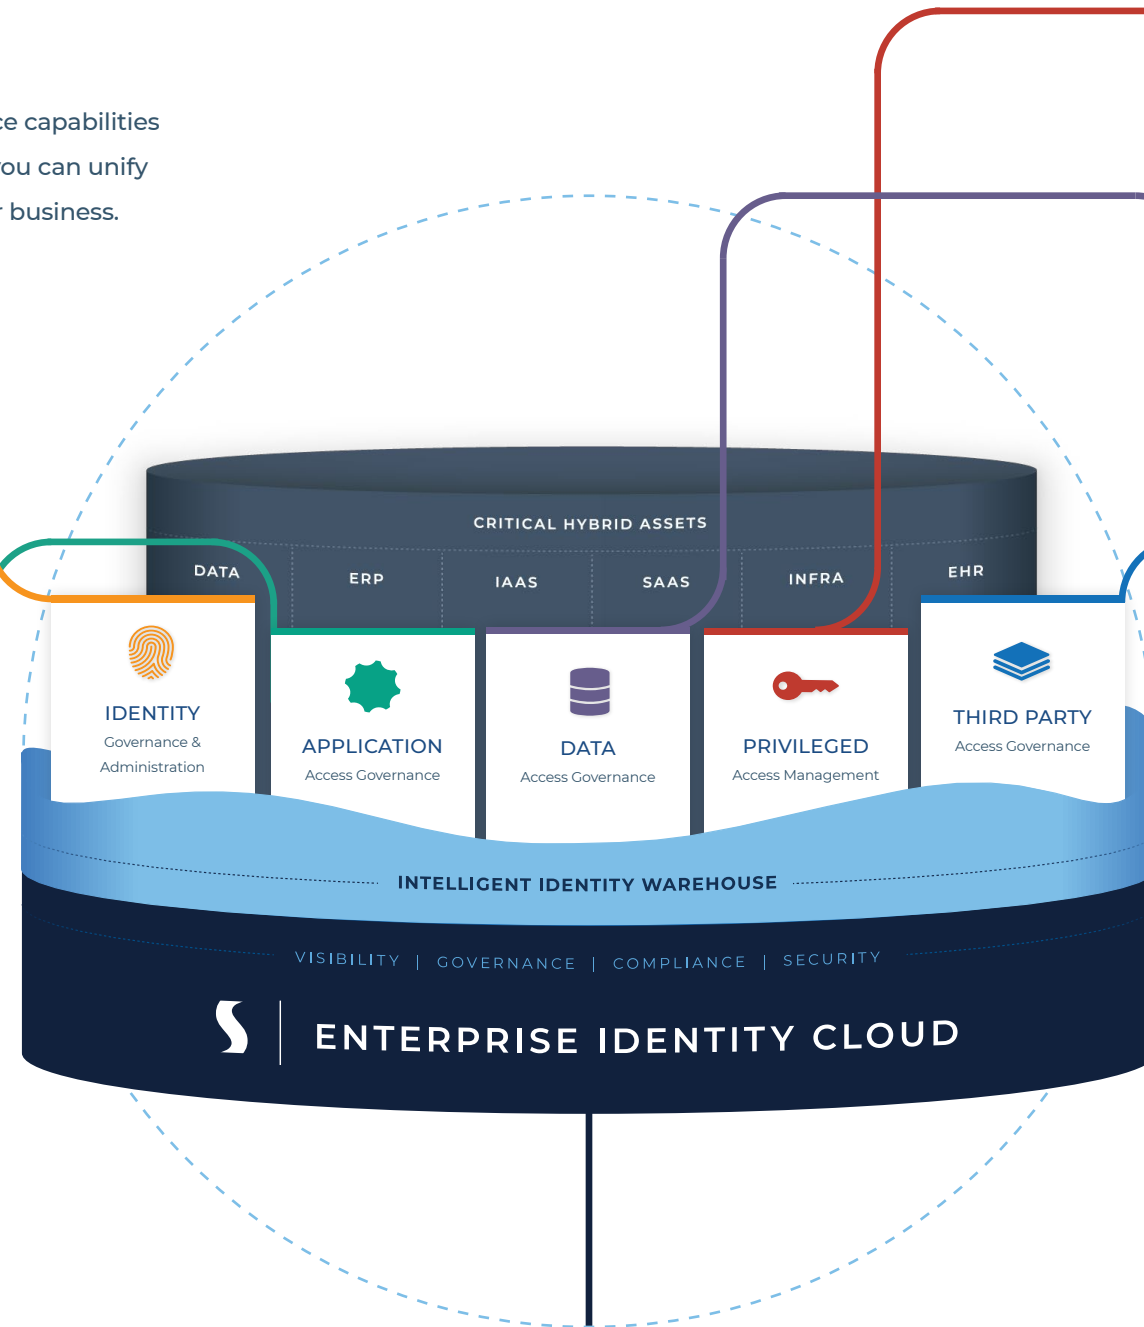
ce capabilities
ou can unify
r business.

CRITICAL HYBRID ASSETS

DATA | ERP | IAAS | SAAS | INFRA | EHR

IDENTITY
Governance & Administration

APPLICATION
Access Governance

DATA
Access Governance

PRIVILEGED
Access Management

THIRD PARTY
Access Governance

INTELLIGENT IDENTITY WAREHOUSE

VISIBILITY | GOVERNANCE | COMPLIANCE | SECURITY

ENTERPRISE IDENTITY CLOUD